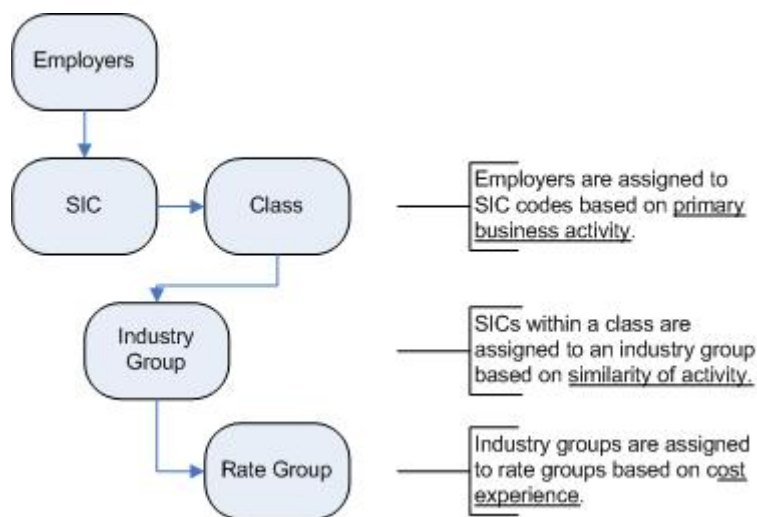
Employers

SIC

Class

Industry Group

Rate Group

Employers are assigned to SIC codes based on primary business activity.

SICs within a class are assigned to an industry group based on similarity of activity.

Industry groups are assigned to rate groups based on cost experience.